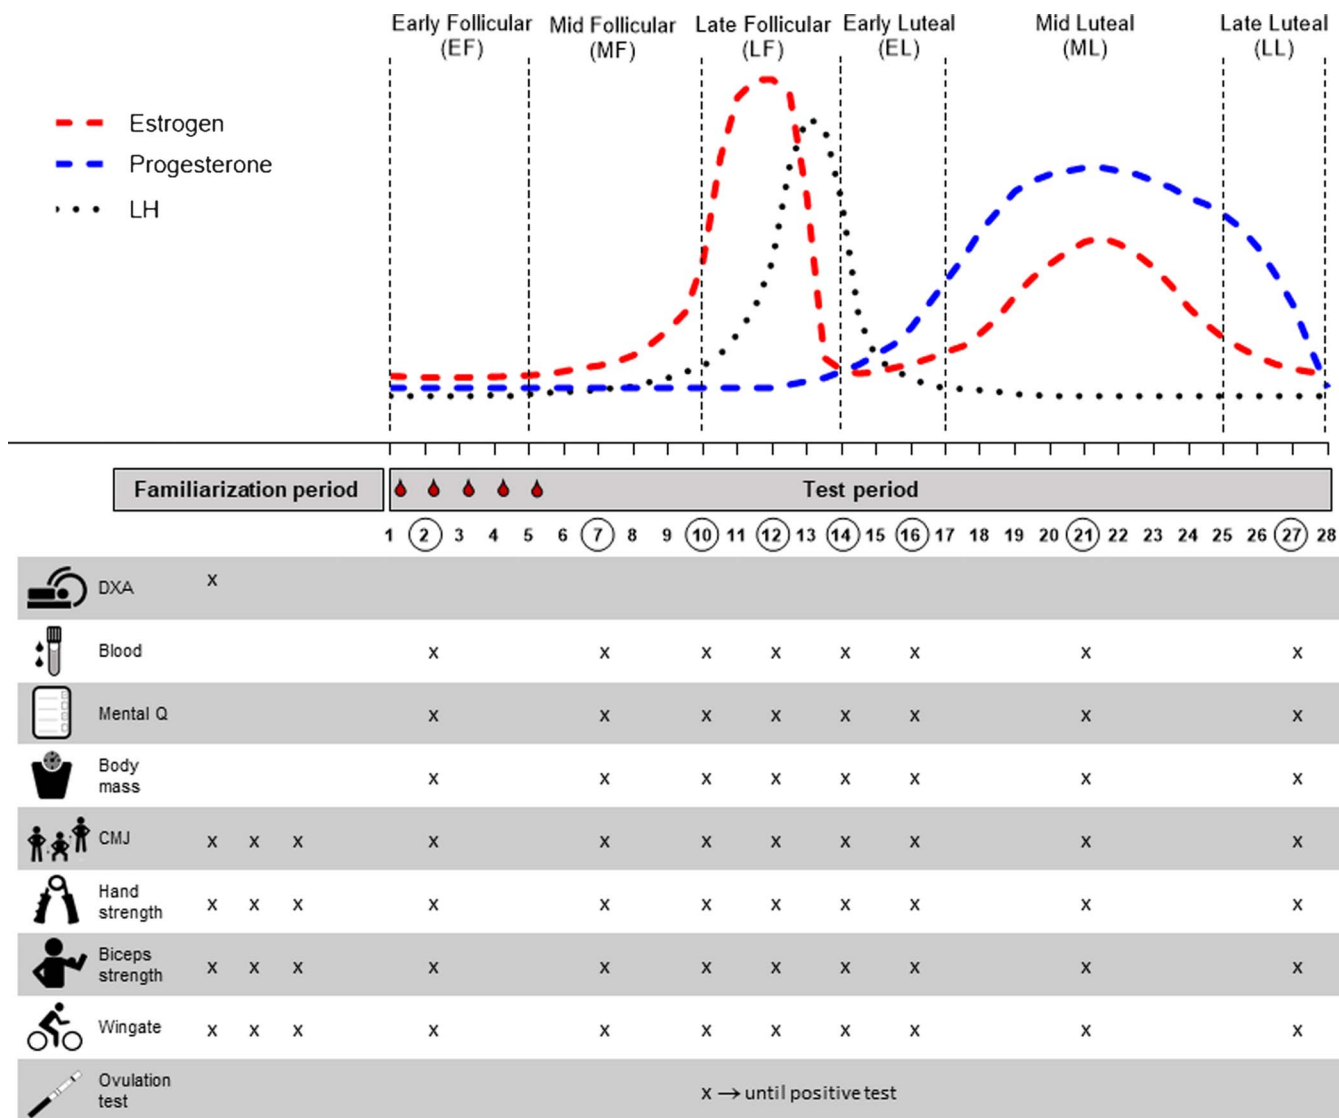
Early Follicular (EF) Mid Follicular (MF) Late Follicular (LF) Early Luteal (EL) Mid Luteal (ML) Late Luteal (LL)

Estrogen
Progesterone
LH

Familiarization period
Test period

1 2 3 4 5 6 7 8 9 10 11 12 13 14 15 16 17 18 19 20 21 22 23 24 25 26 27 28

| | | | | | | | | | | | | | |
|---|---|---|---|---|---|---|---|---|---|---|---|---|---|
| DXA | x | | | | | | | | | | | | |
| Blood | | | | x | x | x | x | x | x | x | x | | |
| Mental Q | | | | x | x | x | x | x | x | x | x | | |
| Body mass | | | | x | x | x | x | x | x | x | x | | |
| CMJ | x | x | x | x | x | x | x | x | x | x | x | | |
| Hand strength | x | x | x | x | x | x | x | x | x | x | x | | |
| Biceps strength | x | x | x | x | x | x | x | x | x | x | x | | |
| Wingate | x | x | x | x | x | x | x | x | x | x | x | | |
| Ovulation test | | | | | | x → until positive test | | | | | | | |